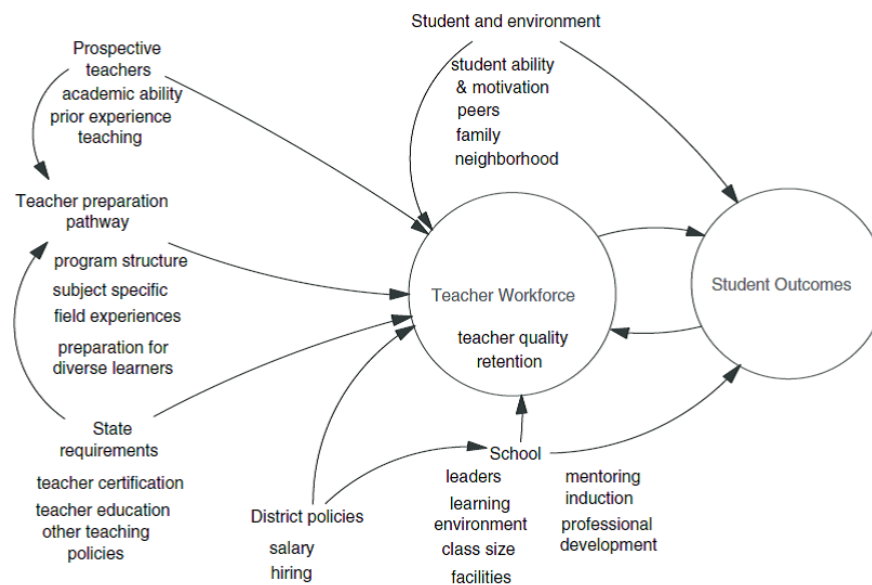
Student and environment

student ability & motivation
peers
family
neighborhood

Prospective teachers
academic ability
prior experience
teaching

Teacher preparation pathway

program structure
subject specific
field experiences
preparation for diverse learners

Teacher Workforce

teacher quality
retention

Student Outcomes

State requirements

teacher certification
teacher education
other teaching policies

District policies

salary
hiring

School

leaders
learning environment
class size
facilities

mentoring
induction
professional development